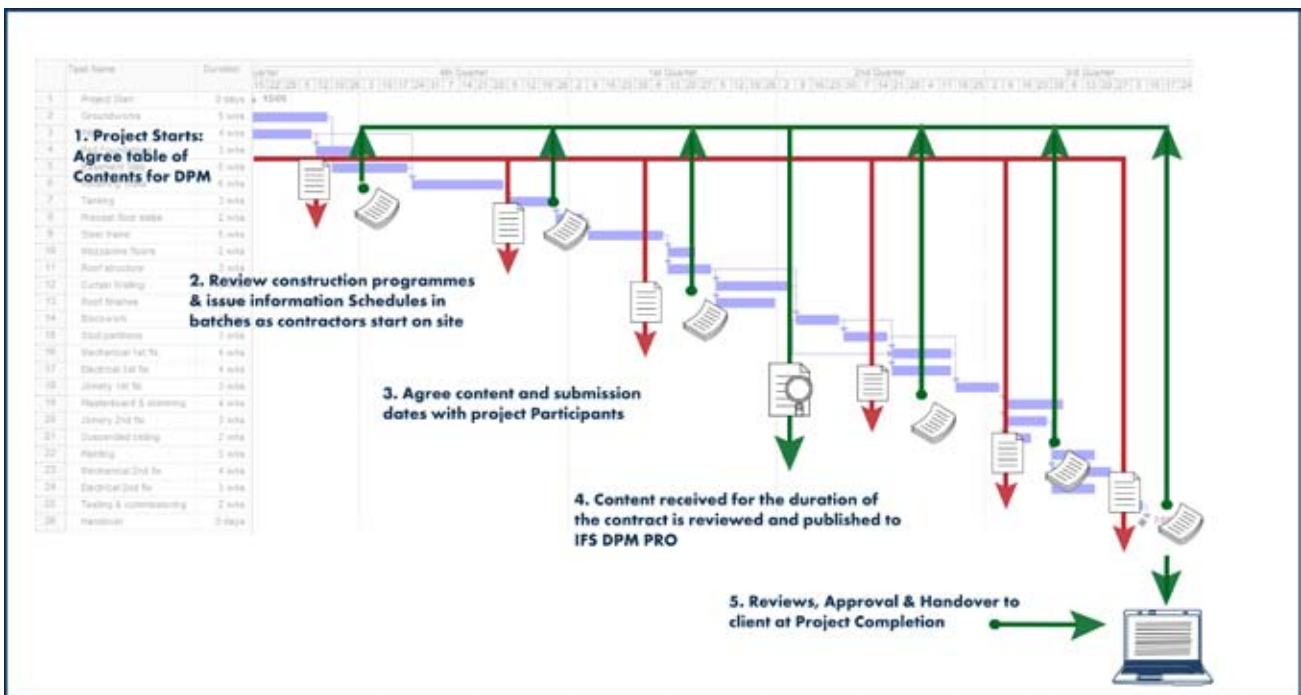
| | Task Name | Duration |
|---|---|---|
| 1 | Project Start | 0 days |
| 2 | Groundworks | 5 wks |
| 3 | | 4 wks |
| 4 | | 3 wks |
| 5 | | 3 wks |
| 6 | | 6 wks |
| 7 | Tanking | 2 wks |
| 8 | Precast floor slabs | 2 wks |
| 9 | Steel frame | 5 wks |
| 10 | Mezzanine floors | 2 wks |
| 11 | Roof structure | 3 wks |
| 12 | Curtain walling | 2 wks |
| 13 | Roof finishes | 3 wks |
| 14 | Blockwork | 3 wks |
| 15 | Stud partitions | 3 wks |
| 16 | Mechanical 1st fix | 4 wks |
| 17 | Electrical 1st fix | 4 wks |
| 18 | Joinery 1st fix | 3 wks |
| 19 | Plasterboard & skimming | 4 wks |
| 20 | Joinery 2nd fix | 3 wks |
| 21 | Suspended ceiling | 2 wks |
| 22 | Painting | 3 wks |
| 23 | Mechanical 2nd fix | 4 wks |
| 24 | Electrical 2nd fix | 3 wks |
| 25 | Testing & commissioning | 2 wks |
| 26 | Handover | 0 days |

arter | 4th Quarter | 1st Quarter | 2nd Quarter | 3rd Quarter

1. Project Starts: Agree table of Contents for DPM

2. Review construction programmes & issue information Schedules in batches as contractors start on site

3. Agree content and submission dates with project Participants

4. Content received for the duration of the contract is reviewed and published to IFS DPM PRO

5. Reviews, Approval & Handover to client at Project Completion